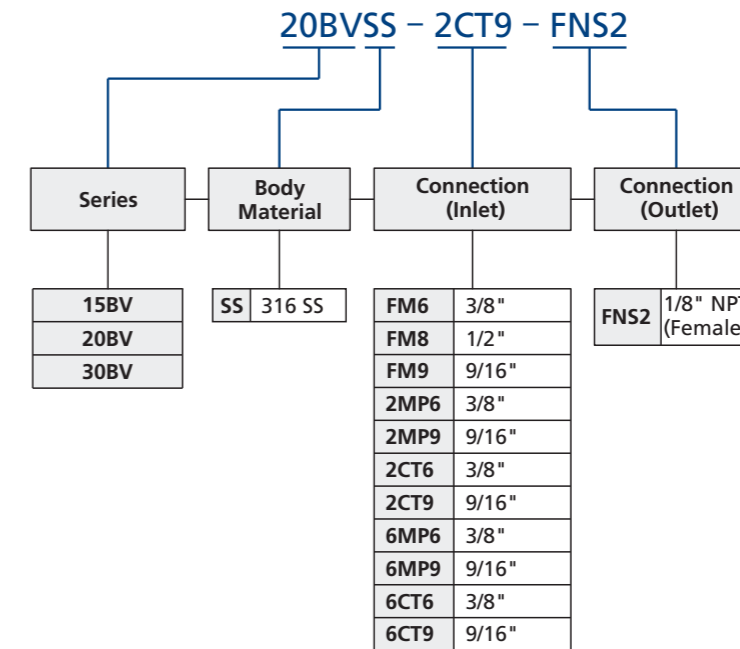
20BVSS – 2CT9 – FNS2

Series

Body Material

Connection (Inlet)

Connection (Outlet)

| 15BV |
|---|
| 20BV |
| 30BV |

| SS | 316 SS |
|---|---|

| FM6 | 3/8" |
|---|---|
| FM8 | 1/2" |
| FM9 | 9/16" |
| 2MP6 | 3/8" |
| 2MP9 | 9/16" |
| 2CT6 | 3/8" |
| 2CT9 | 9/16" |
| 6MP6 | 3/8" |
| 6MP9 | 9/16" |
| 6CT6 | 3/8" |
| 6CT9 | 9/16" |

| FNS2 | 1/8" NP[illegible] (Female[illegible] |
|---|---|